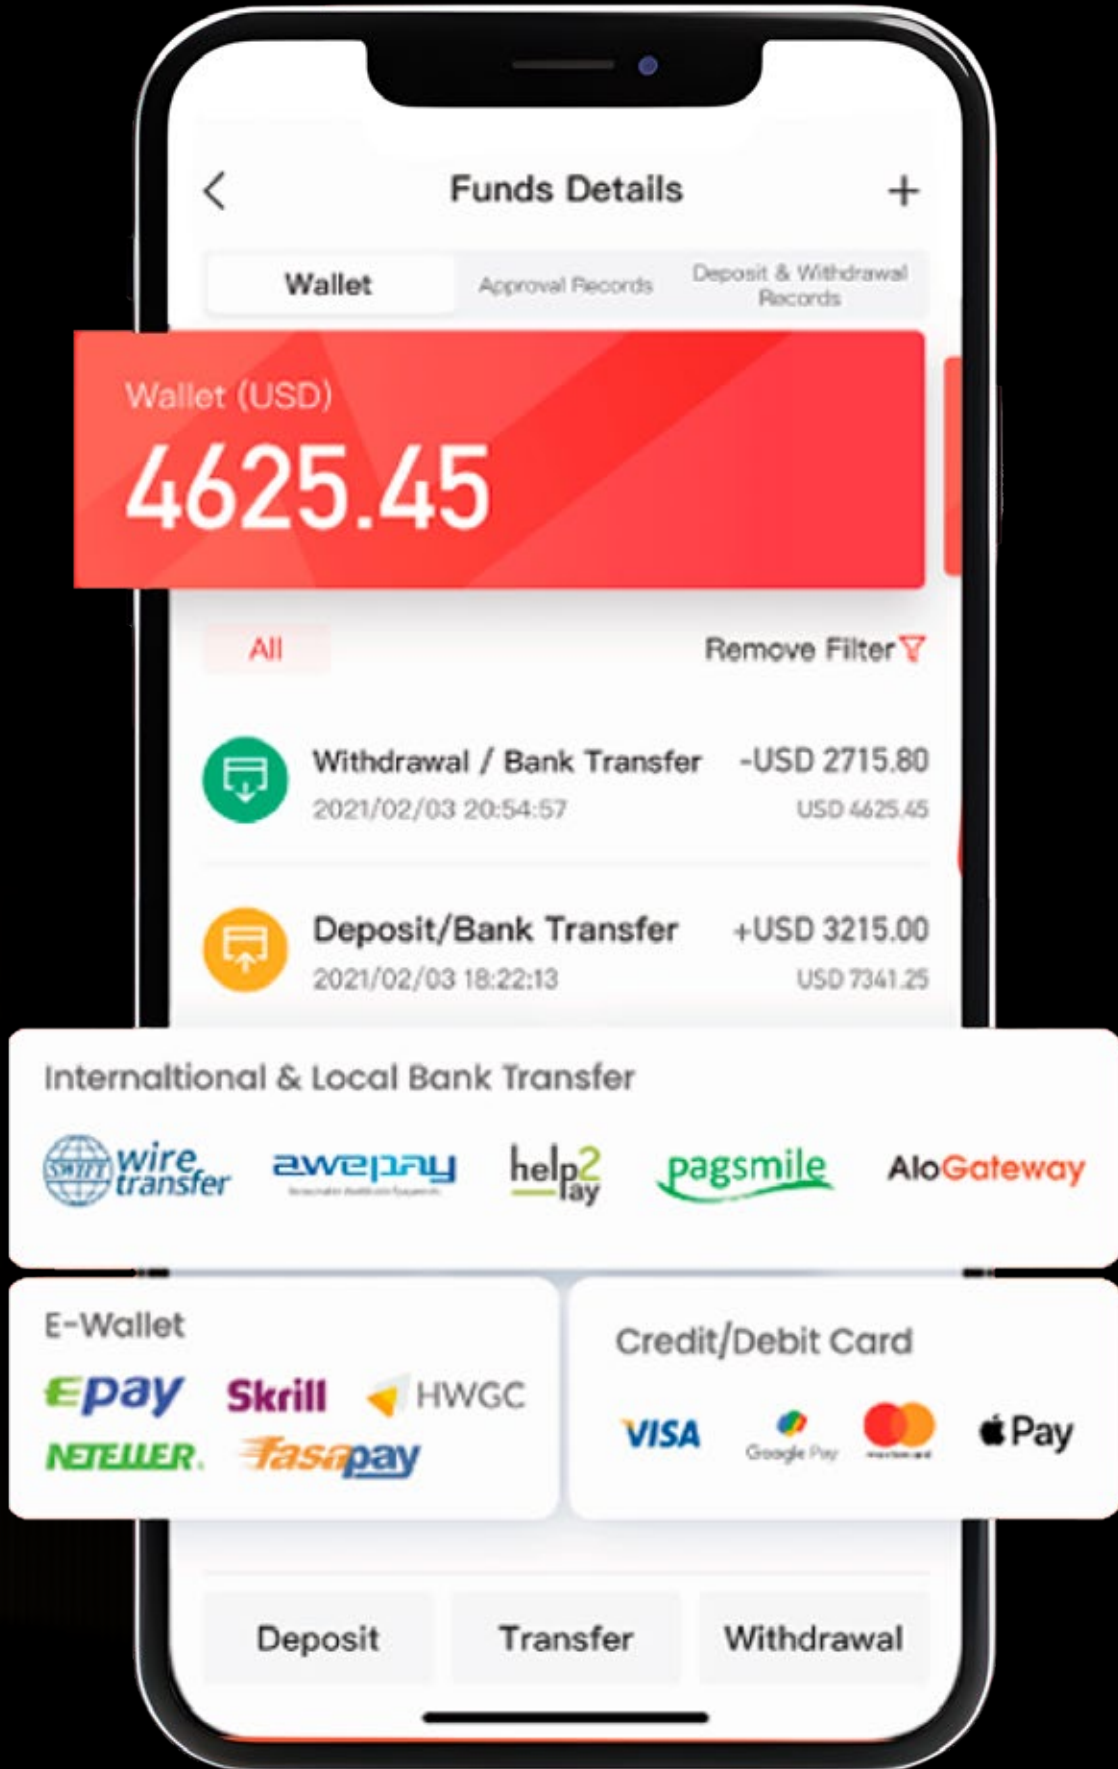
Funds Details

Wallet
Approval Records
Deposit & Withdrawal Records

Wallet (USD)
4625.45

All
Remove Filter

Withdrawal / Bank Transfer
2021/02/03 20:54:57
-USD 2715.80
USD 4625.45

Deposit/Bank Transfer
2021/02/03 18:22:13
+USD 3215.00
USD 7341.25

Internaltional & Local Bank Transfer

SWIFT wire transfer
awepay
help2pay
pagsmile
AloGateway

E-Wallet
epay
Skrill
HWGC
NETELLER
fasapay

Credit/Debit Card
VISA
Google Pay
Pay

Deposit
Transfer
Withdrawal